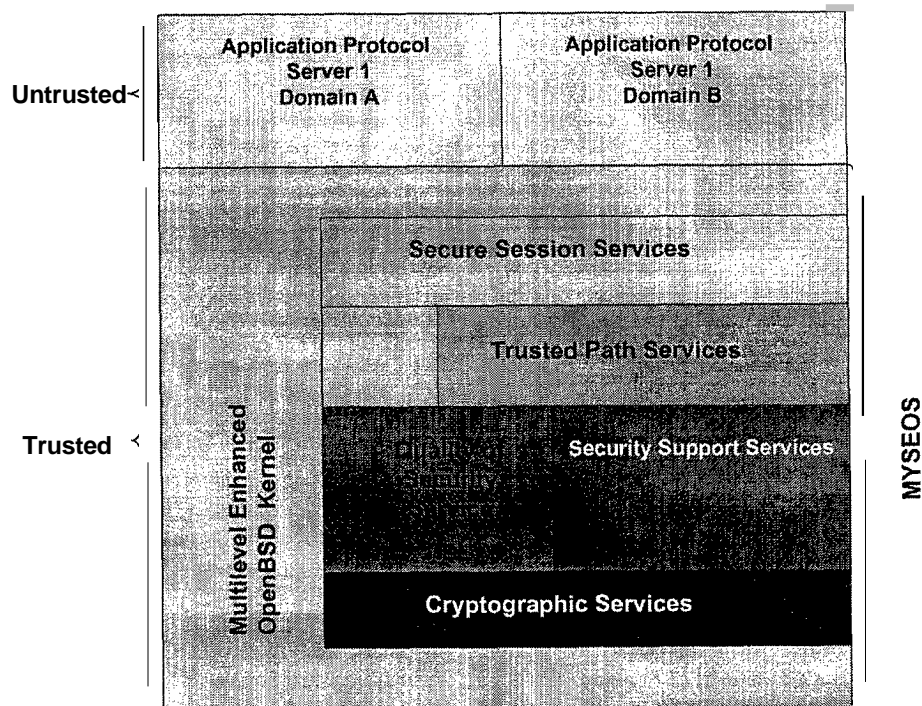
Untrusted

Application Protocol Server 1 Domain A

Application Protocol Server 1 Domain B

Trusted

Secure Session Services

Trusted Path Services

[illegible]

Security Support Services

Cryptographic Services

Multilevel Enhanced OpenBSD Kernel

MYSEOS